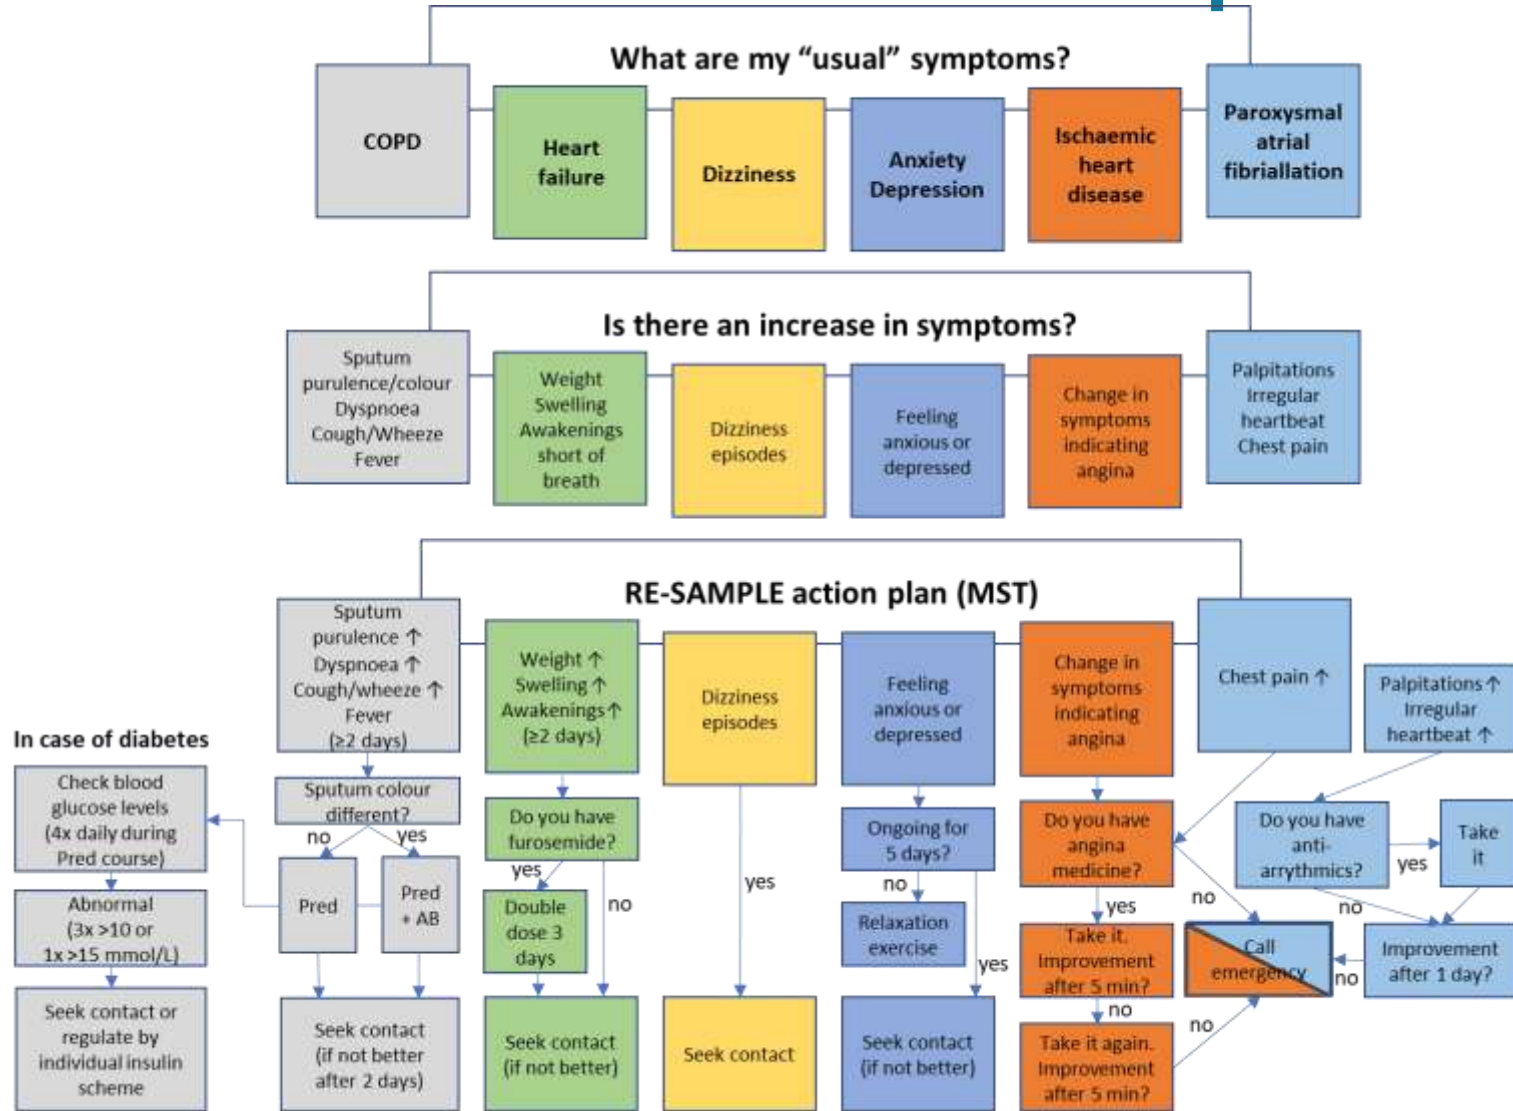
What are my "usual" symptoms?

COPD

Heart failure

Dizziness

Anxiety Depression

Ischaemic heart disease

Paroxysmal atrial fibriallation

Is there an increase in symptoms?

Sputum purulence/colour Dyspnoea Cough/Wheeze Fever

Weight Swelling Awakenings short of breath

Dizziness episodes

Feeling anxious or depressed

Change in symptoms indicating angina

Palpitations Irregular heartbeat Chest pain

RE-SAMPLE action plan (MST)

In case of diabetes

Check blood glucose levels (4x daily during Pred course)

Abnormal (3x >10 or 1x >15 mmol/L)

Seek contact or regulate by individual insulin scheme

Sputum purulence ↑ Dyspnoea ↑ Cough/wheeze ↑ Fever (≥2 days)

Sputum colour different?

no

yes

Pred

Pred + AB

Seek contact (if not better after 2 days)

Weight ↑ Swelling ↑ Awakenings ↑ (≥2 days)

Do you have furosemide?

yes

no

Double dose 3 days

Seek contact (if not better)

Dizziness episodes

yes

Seek contact

Feeling anxious or depressed

Ongoing for 5 days?

no

yes

Relaxation exercise

Seek contact (if not better)

Change in symptoms indicating angina

Do you have angina medicine?

yes

no

Take it. Improvement after 5 min?

no

Take it again. Improvement after 5 min?

no

Chest pain ↑

Palpitations ↑ Irregular heartbeat ↑

Do you have anti-arrythmics?

yes

Take it

no

Call emergency

no

Improvement after 1 day?